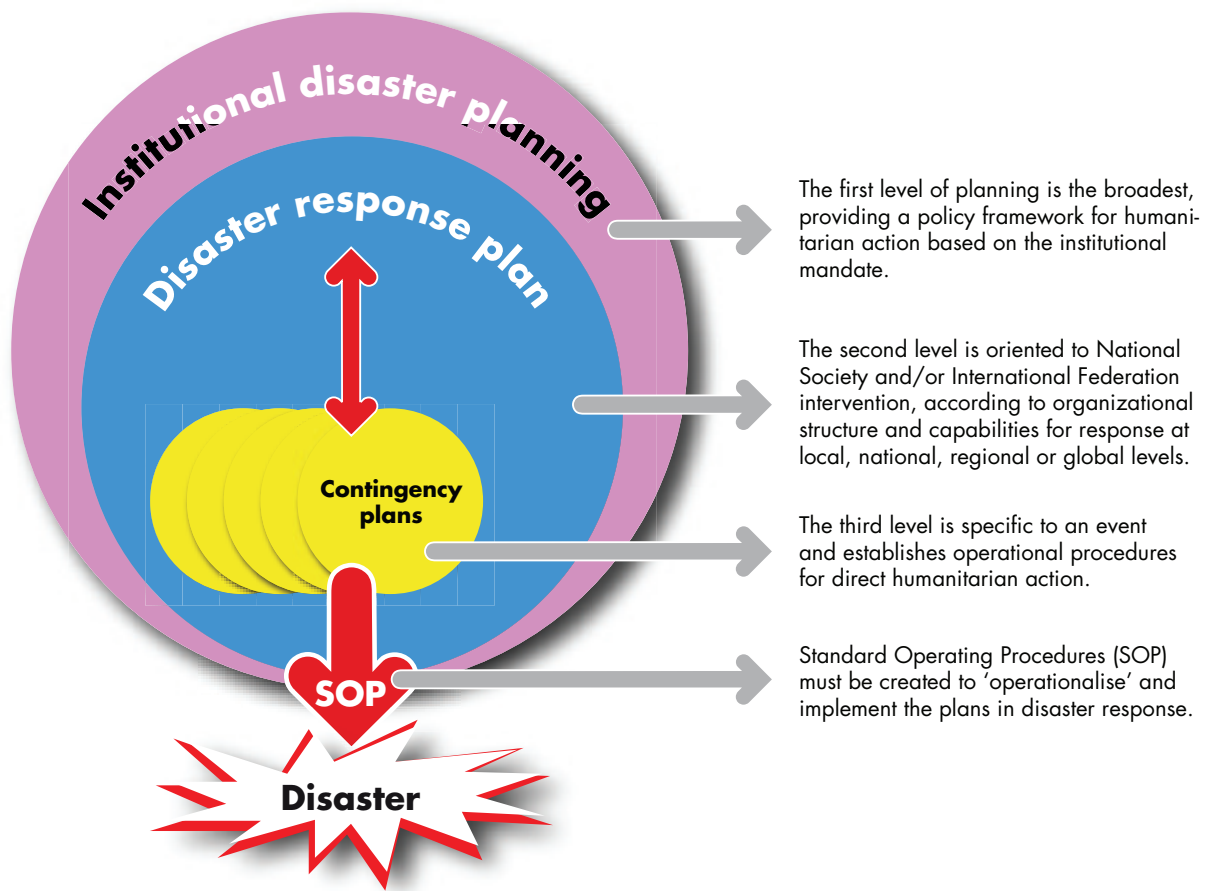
Institutional disaster planning

Disaster response plan

Contingency plans

SOP

Disaster

The first level of planning is the broadest, providing a policy framework for humanitarian action based on the institutional mandate.

The second level is oriented to National Society and/or International Federation intervention, according to organizational structure and capabilities for response at local, national, regional or global levels.

The third level is specific to an event and establishes operational procedures for direct humanitarian action.

Standard Operating Procedures (SOP) must be created to 'operationalise' and implement the plans in disaster response.